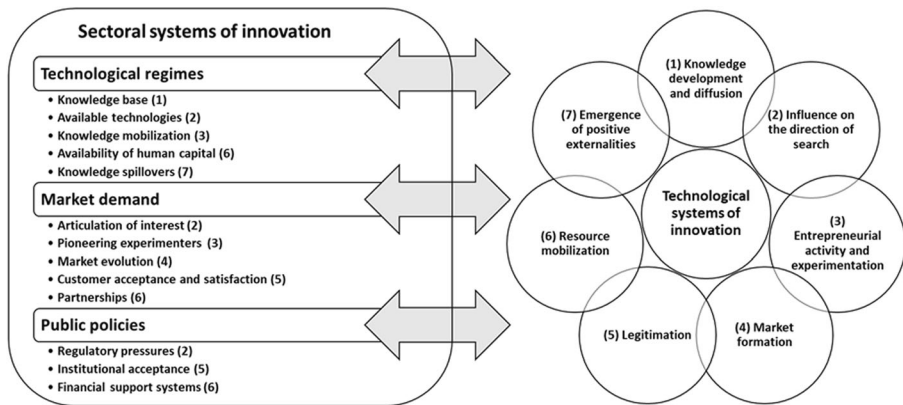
Sectoral systems of innovation

Technological regimes
• Knowledge base (1)
• Available technologies (2)
• Knowledge mobilization (3)
• Availability of human capital (6)
• Knowledge spillovers (7)

Market demand
• Articulation of interest (2)
• Pioneering experimenters (3)
• Market evolution (4)
• Customer acceptance and satisfaction (5)
• Partnerships (6)

Public policies
• Regulatory pressures (2)
• Institutional acceptance (5)
• Financial support systems (6)

(1) Knowledge development and diffusion

(2) Influence on the direction of search

(3) Entrepreneurial activity and experimentation

(4) Market formation

(5) Legitimation

(6) Resource mobilization

(7) Emergence of positive externalities

Technological systems of innovation